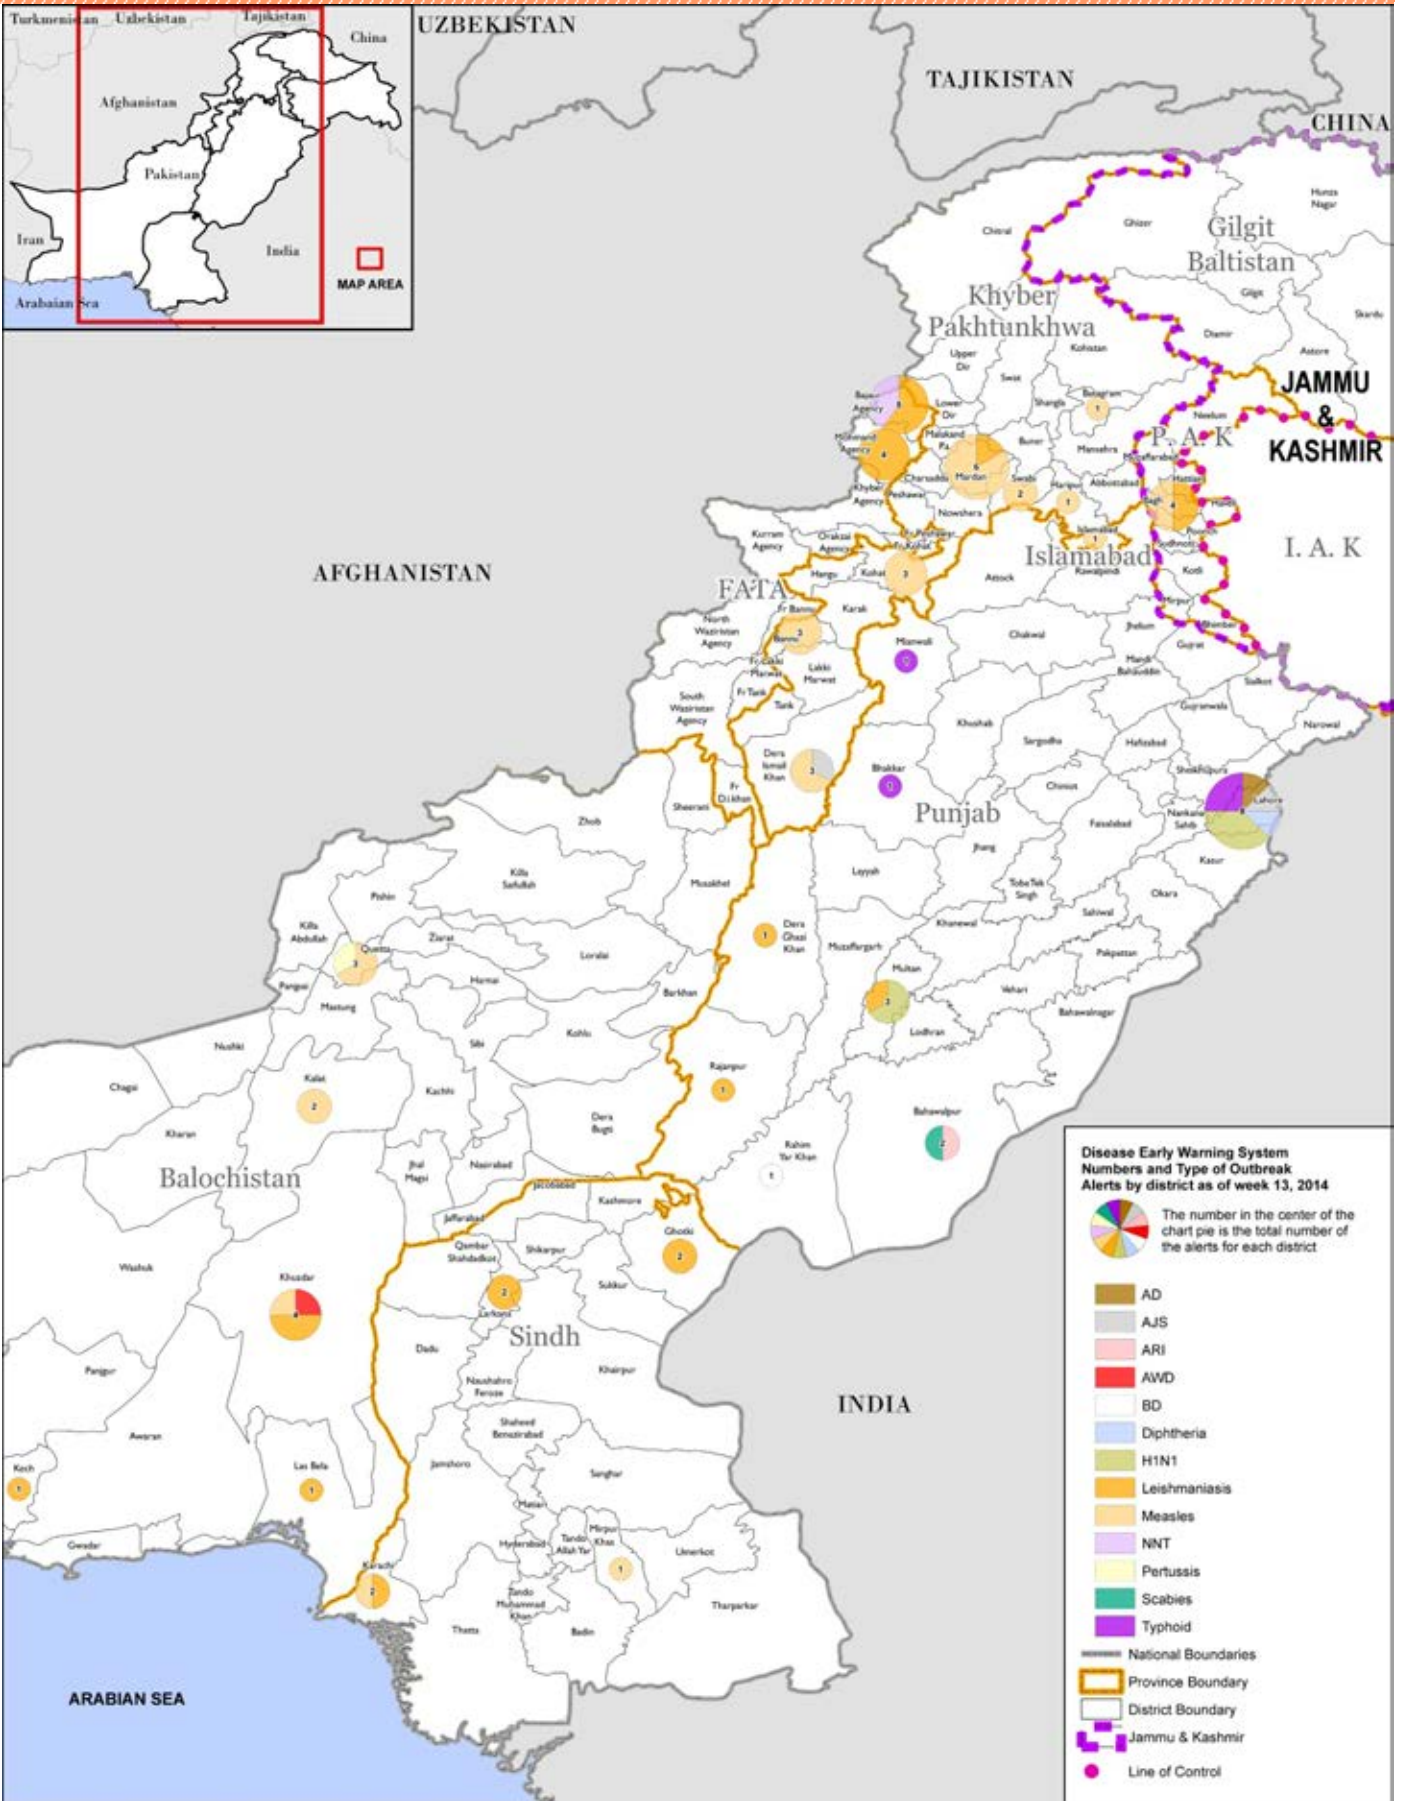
Turkmenistan Uzbekistan Tajikistan China Afghanistan Pakistan Iran India Arabaian Sea MAP AREA

UZBEKISTAN
TAJIKISTAN
CHINA
Gilgit Baltistan
Khyber Pakhtunkhwa
JAMMU & KASHMIR
P. A. K
I. A. K
Islamabad
AFGHANISTAN
FATA
Punjab
Balochistan
Sindh
INDIA
ARABIAN SEA

Chitral Ghizer Hunza Nagar Gilgit Skardu Diamir Astore Kohistan Upper Dir Swat Shangla Batagram Lower Dir Bajaur Agency Malakand Buner Neelum Mohmand Agency Mansehra Muzaffarabad Charsadda Mardan Swabi Haripur Abbottabad Khyber Agency Peshawar Bagh Hattian Nowshera Islamabad Poonch Sudhnoti Kurram Agency Orakzai Agency Fr Peshawar Fr Kohat Hangu Kohat Rawalpindi Kotli Attock Karak Fr Bannu North Waziristan Agency Bannu Mianwali Chakwal Jhelum Mirpur Bhimber Gujrat Fr Lakki Marwat Lakki Marwat Mandi Bahauddin Sialkot Fr Tank Tank South Waziristan Agency Gujranwala Narowal Khushab Sargodha Hafizabad Dera Ismail Khan Bhakkar Sheikhupura Fr D.I.Khan Sheerani Chiniot Lahore Zhob Nankana Sahib Faisalabad Kasur Jhang Qilla Saifullah Musakhel Layyah Toba Tek Singh Pishin Okara Sahiwal Killa Abdullah Quetta Ziarat Dera Ghazi Khan Muzaffargarh Khanewal Pakpattan Loralai Pangjur Mastung Harnai Barkhan Multan Vehari Bahawalnagar Nushki Sibi Kohlu Lodhran Chagai Kalat Kachhi Rajanpur Dera Bugti Bahawalpur Kharan Jhal Magsi Nasirabad Rahim Yar Khan Jacobabad Kashmore Jaffarabad Ghotki Washuk Qambar Shahdadkot Shikarpur Khuzdar Larkana Sukkur Dadu Khairpur Panjgur Naushahro Feroze Shaheed Benazirabad Awaran Jamshoro Sanghar Kech Las Bela Matiari Mirpur Khas Hyderabad Tando Allah Yar Umerkot Gwadar Karachi Tando Muhammad Khan Thatta Badin Tharparkar

Disease Early Warning System Numbers and Type of Outbreak Alerts by district as of week 13, 2014
The number in the center of the chart pie is the total number of the alerts for each district
AD
AJS
ARI
AWD
BD
Diphtheria
H1N1
Leishmaniasis
Measles
NNT
Pertussis
Scabies
Typhoid
National Boundaries
Province Boundary
District Boundary
Jammu & Kashmir
Line of Control